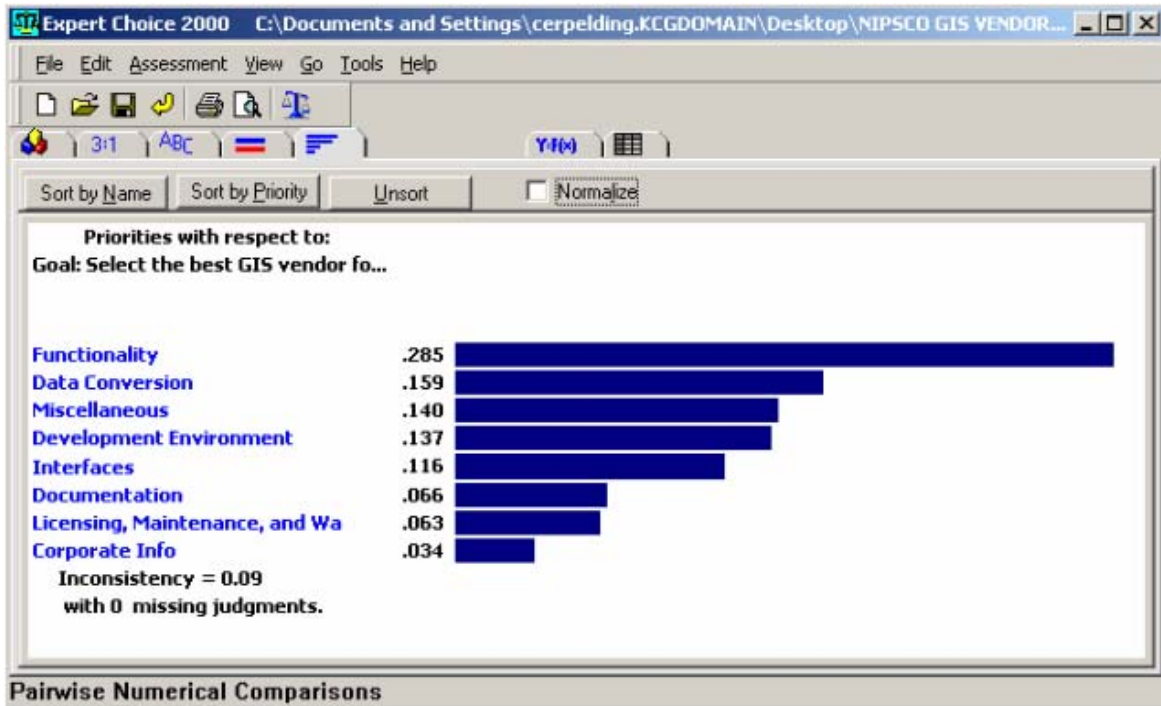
Expert Choice 2000 C:\Documents and Settings\cerpelding.KCGDOMAIN\Desktop\NIPSCO GIS VENDOR...

File Edit Assessment View Go Tools Help

3:1 ABC Y=f(x)

Sort by Name Sort by Priority Unsort Normalize

Priorities with respect to:
Goal: Select the best GIS vendor fo...

| | |
|---|---|
| Functionality | .285 |
| Data Conversion | .159 |
| Miscellaneous | .140 |
| Development Environment | .137 |
| Interfaces | .116 |
| Documentation | .066 |
| Licensing, Maintenance, and Wa | .063 |
| Corporate Info | .034 |

Inconsistency = 0.09
with 0 missing judgments.

Pairwise Numerical Comparisons